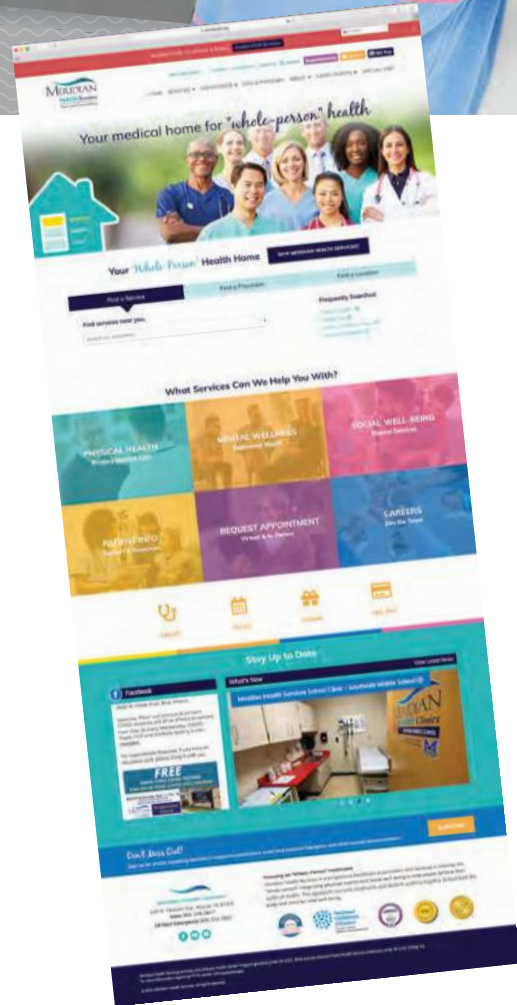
MERIDIAN
Your medical home for "whole-person" health
Your "Whole-Person" Health Home
Find a Service
Find a Physician
Find a Location
Find services near you.
Frequently Searched
What Services Can We Help You With?
PHYSICAL HEALTH
MENTAL WELLNESS
SOCIAL WELL-BEING
PATIENT INFO
REQUEST APPOINTMENT
CAREERS
Join the Team
Stay Up to Date
Facebook
What's New
FREE
Don't Miss Out!